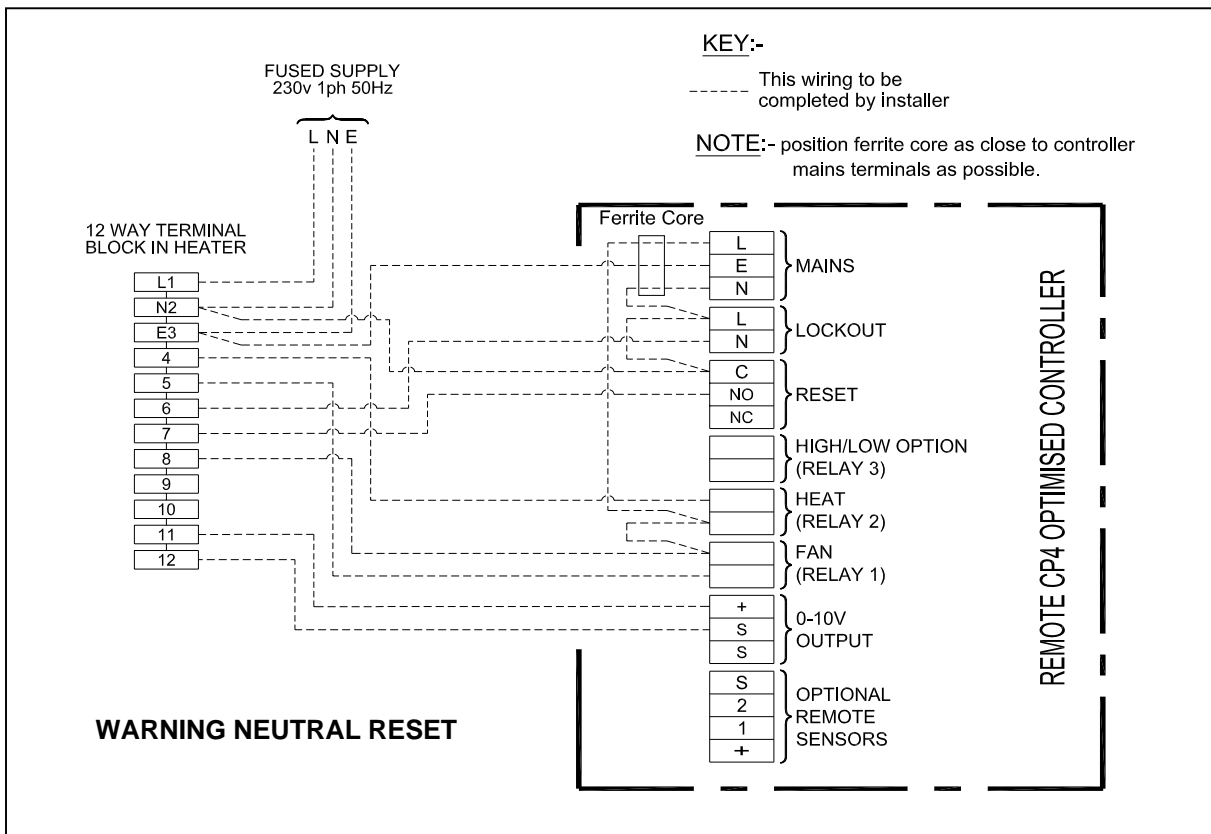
KEY:-

----- This wiring to be completed by installer

NOTE:- position ferrite core as close to controller mains terminals as possible.

FUSED SUPPLY
230v 1ph 50Hz

L N E

12 WAY TERMINAL BLOCK IN HEATER

L1
N2
E3
4
5
6
7
8
9
10
11
12

Ferrite Core

L
E
N
MAINS

L
N
LOCKOUT

C
NO
NC
RESET

HIGH/LOW OPTION (RELAY 3)

HEAT (RELAY 2)

FAN (RELAY 1)

+
S
S
0-10V OUTPUT

S
2
1
+
OPTIONAL REMOTE SENSORS

REMOTE CP4 OPTIMISED CONTROLLER

WARNING NEUTRAL RESET